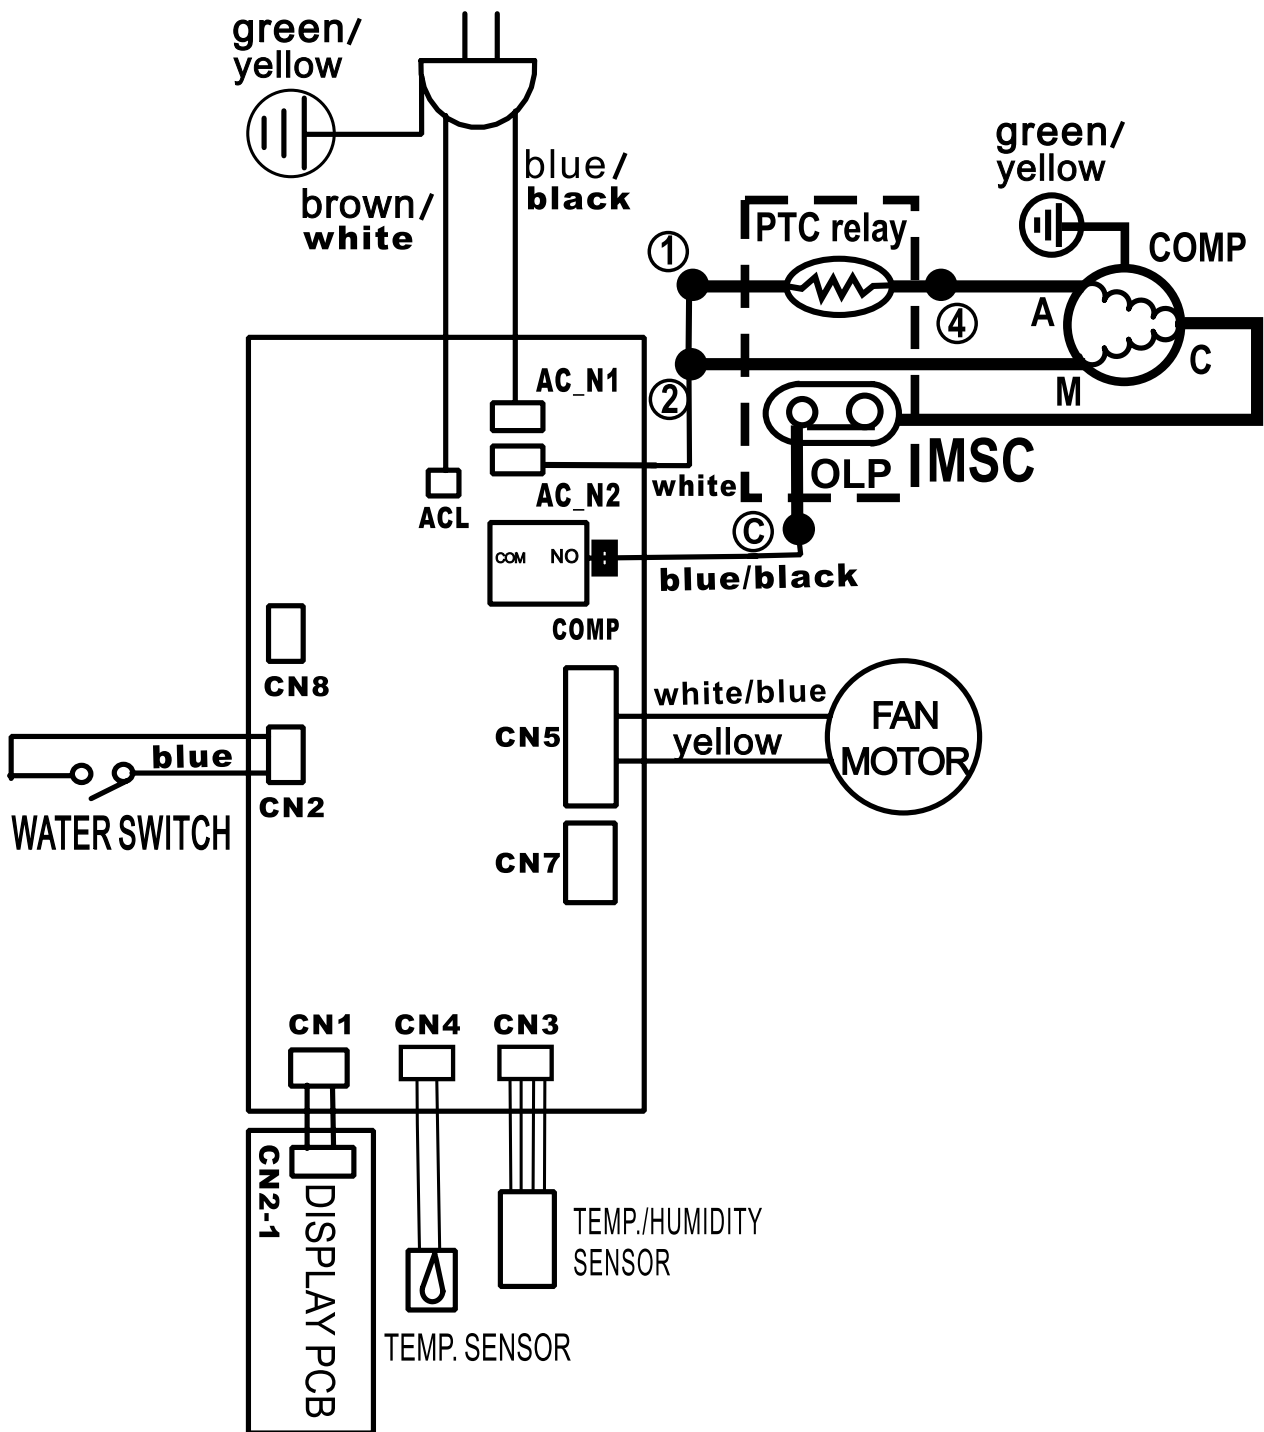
green/
yellow

brown/
white

blue/
black

green/
yellow

PTC relay

COMP

①

④

A

②

C

M

AC_N1

MSC

OLP

ACL

AC_N2

white

Ⓒ

COM

NO

blue/black

COMP

CN8

CN5

white/blue

FAN
MOTOR

yellow

blue

CN2

WATER SWITCH

CN7

CN1

CN4

CN3

CN2-1

DISPLAY PCB

TEMP./HUMIDITY
SENSOR

TEMP. SENSOR